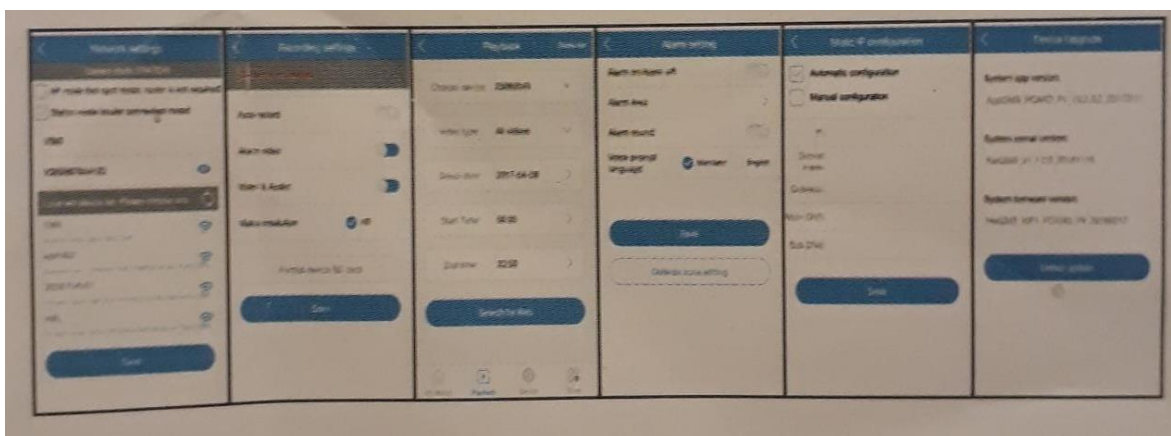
Network settings
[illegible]
AP mode (hot spot mode, router is not required)
Station mode (router connected mode)
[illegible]
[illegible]
Save

Recording settings
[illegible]
Auto record
Alarm video
Video & Audio
Video resolution HD
Format device SD card
Save

Playback
Channel device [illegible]
Video type All videos
Select date 2017-04-08
Start Time 00:00
Duration 23:59
Search for files

Alarm setting
Alarm on/alarm off
Alarm area
Alarm sound
Voice prompt language Mandarin English
Save
Defense zone setting

Static IP configuration
Automatic configuration
Manual configuration
Gateway
Main DNS
Sub DNS
Save

Device Upgrade
System app version:
System kernel version:
System firmware version:
Online update